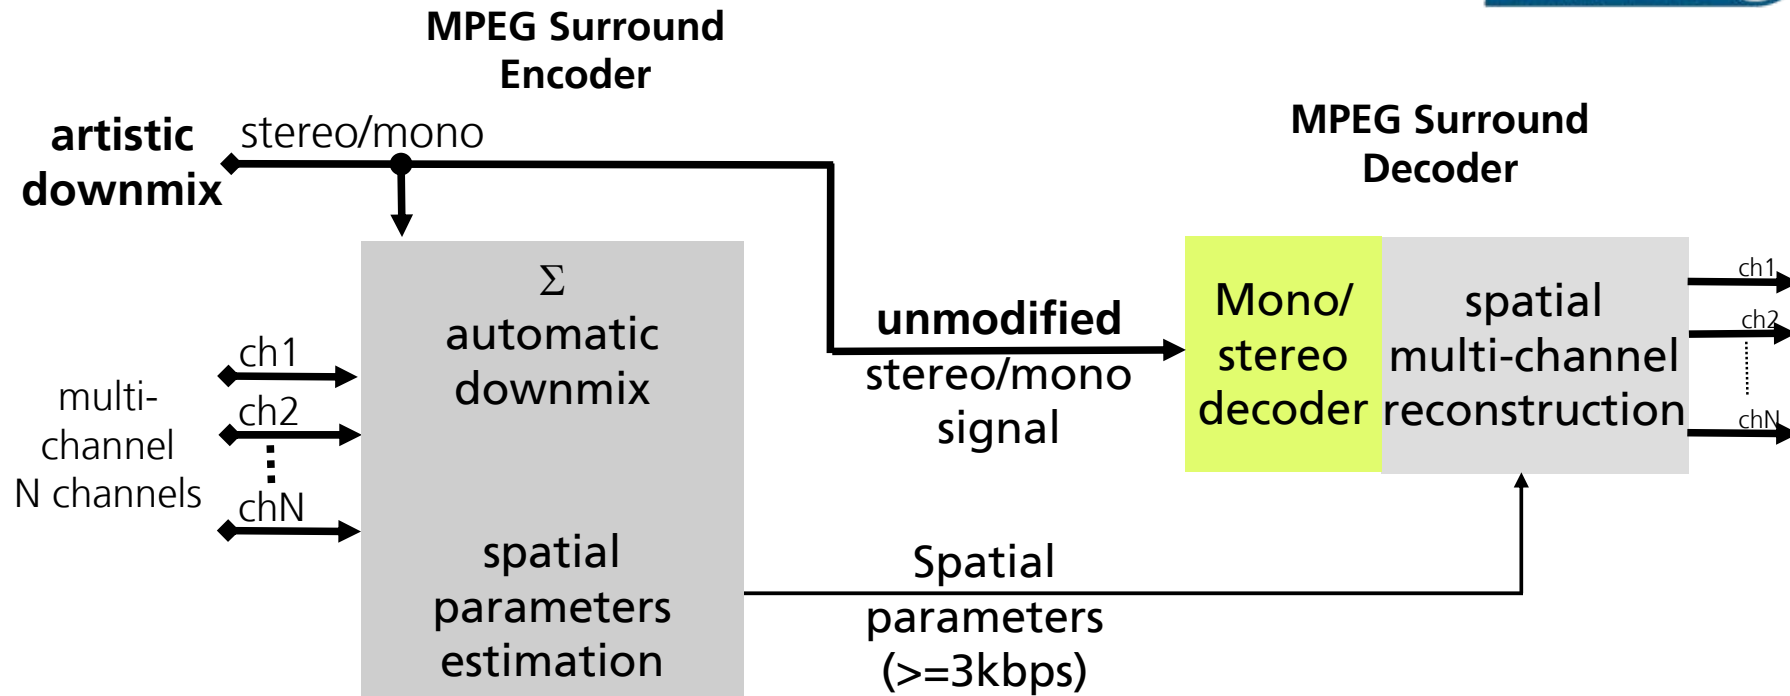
MPEG Surround Encoder

artistic downmix

stereo/mono

MPEG Surround Decoder

$\Sigma$
automatic downmix

multi-channel N channels

ch1
ch2
chN

spatial parameters estimation

unmodified stereo/mono signal

Mono/ stereo decoder

spatial multi-channel reconstruction

ch1
ch2
chN

Spatial parameters (>=3kbps)